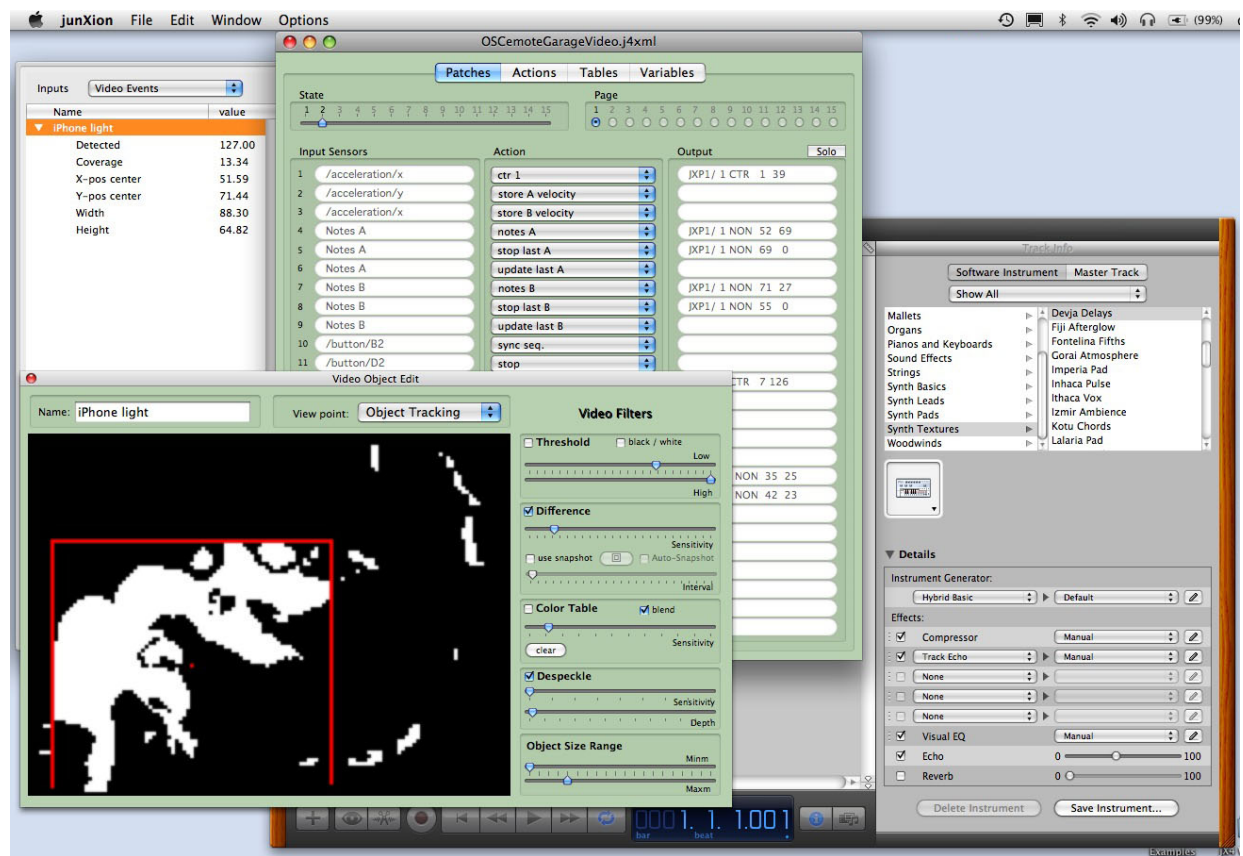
junXion File Edit Window Options

(99%)

Inputs Video Events

| Name | value |
|---|---|
| iPhone light | |
| Detected | 127.00 |
| Coverage | 13.34 |
| X-pos center | 51.59 |
| Y-pos center | 71.44 |
| Width | 88.30 |
| Height | 64.82 |

OSCemoteGarageVideo.j4xml

Patches Actions Tables Variables

State
1 2 3 4 5 6 7 8 9 10 11 12 13 14 15

Page
1 2 3 4 5 6 7 8 9 10 11 12 13 14 15

Input Sensors | Action | Output | Solo

| | Input Sensors | Action | Output |
|---|---|---|---|
| 1 | /acceleration/x | ctr 1 | JXP1/ 1 CTR 1 39 |
| 2 | /acceleration/y | store A velocity | |
| 3 | /acceleration/x | store B velocity | |
| 4 | Notes A | notes A | JXP1/ 1 NON 52 69 |
| 5 | Notes A | stop last A | JXP1/ 1 NON 69 0 |
| 6 | Notes A | update last A | |
| 7 | Notes B | notes B | JXP1/ 1 NON 71 27 |
| 8 | Notes B | stop last B | JXP1/ 1 NON 55 0 |
| 9 | Notes B | update last B | |
| 10 | /button/B2 | sync seq. | |
| 11 | /button/D2 | stop | |

CTR 7 126
NON 35 25
NON 42 23

Video Object Edit

Name: iPhone light View point: Object Tracking

Video Filters

Threshold black / white
Low
High

Difference
Sensitivity
use snapshot Auto-Snapshot
Interval

Color Table blend
Sensitivity
clear

Despeckle
Sensitivity
Depth

Object Size Range
Minm
Maxm

Track Info

Software Instrument Master Track
Show All

Mallets
Organs
Pianos and Keyboards
Sound Effects
Strings
Synth Basics
Synth Leads
Synth Pads
Synth Textures
Woodwinds

Devja Delays
Fiji Afterglow
Fontelina Fifths
Gorai Atmosphere
Imperia Pad
Inhaca Pulse
Ithaca Vox
Izmir Ambience
Kotu Chords
Lalaria Pad

Details
Instrument Generator:
Hybrid Basic Default
Effects:
Compressor Manual
Track Echo Manual
None
None
None
Visual EQ Manual
Echo 0 100
Reverb 0 100

Delete Instrument Save Instrument...

1. 1. 1.001
bar beat

Examples